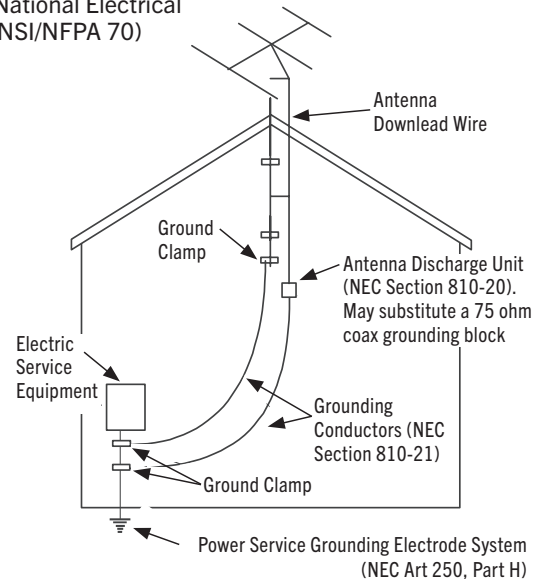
National Electrical
NSI/NFPA 70)

Antenna Downlead Wire

Ground Clamp

Antenna Discharge Unit (NEC Section 810-20). May substitute a 75 ohm coax grounding block

Electric Service Equipment

Grounding Conductors (NEC Section 810-21)

Ground Clamp

Power Service Grounding Electrode System (NEC Art 250, Part H)